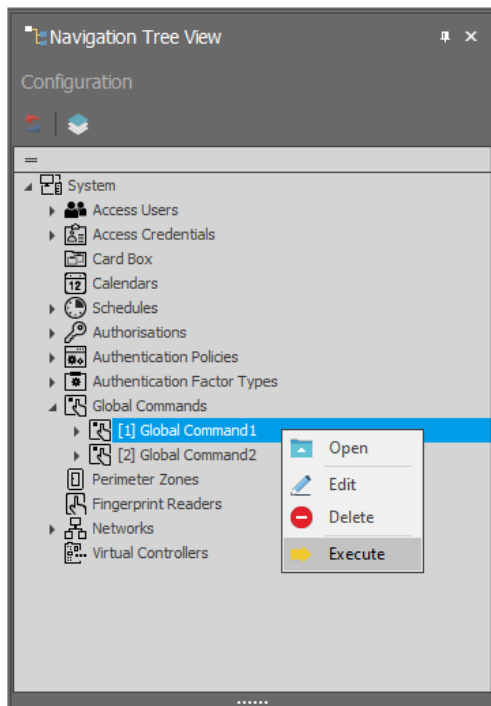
Navigation Tree View

Configuration

System
Access Users
Access Credentials
Card Box
12 Calendars
Schedules
Authorisations
Authentication Policies
Authentication Factor Types
Global Commands
[1] Global Command1
[2] Global Command2
Perimeter Zones
Fingerprint Readers
Networks
Virtual Controllers

Open
Edit
Delete
Execute